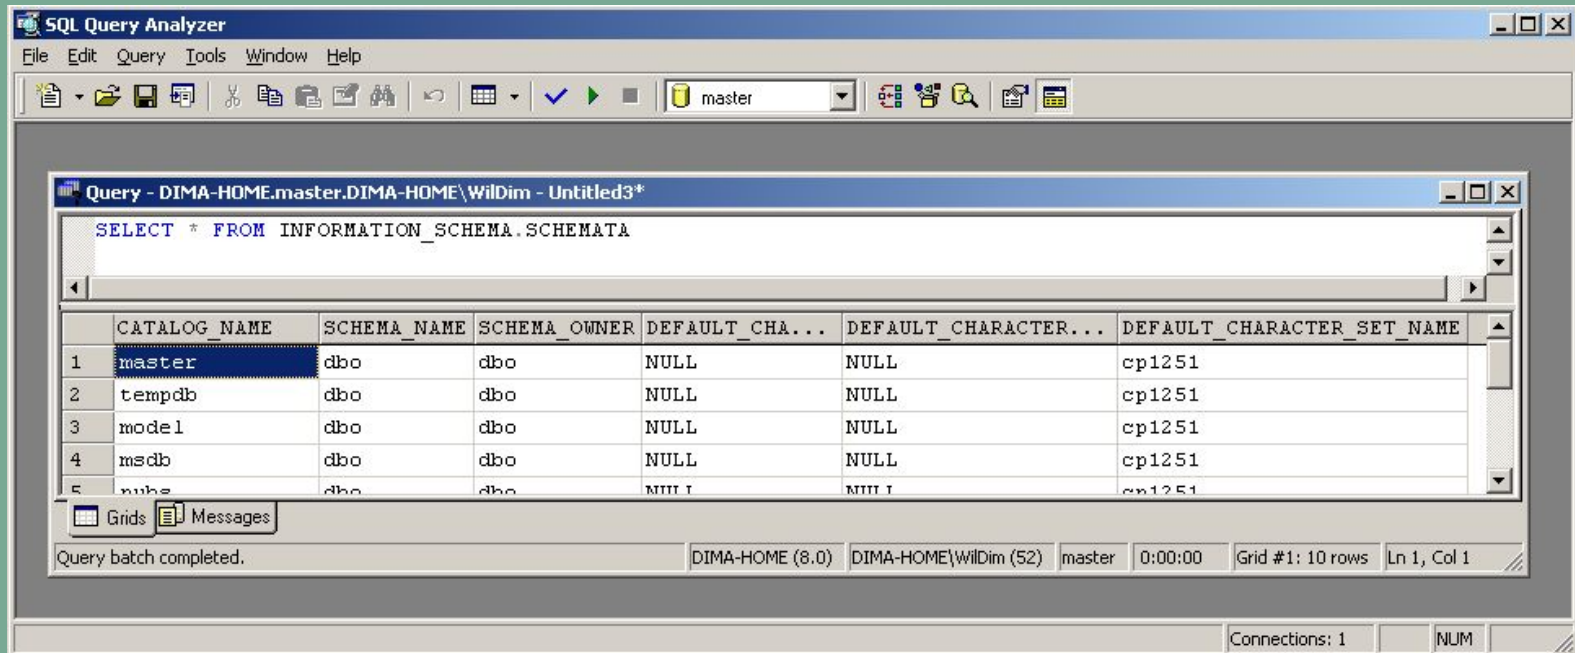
SQL Query Analyzer

File Edit Query Tools Window Help

master

Query - DIMA-HOME.master.DIMA-HOME\WilDim - Untitled3*

SELECT * FROM INFORMATION_SCHEMA.SCHEMATA

| | CATALOG_NAME | SCHEMA_NAME | SCHEMA_OWNER | DEFAULT_CHA... | DEFAULT_CHARACTER... | DEFAULT_CHARACTER_SET_NAME |
|---|---|---|---|---|---|---|
| 1 | master | dbo | dbo | NULL | NULL | cp1251 |
| 2 | tempdb | dbo | dbo | NULL | NULL | cp1251 |
| 3 | model | dbo | dbo | NULL | NULL | cp1251 |
| 4 | msdb | dbo | dbo | NULL | NULL | cp1251 |
| 5 | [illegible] | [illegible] | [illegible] | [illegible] | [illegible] | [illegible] |

Grids Messages

Query batch completed. DIMA-HOME (8.0) DIMA-HOME\WilDim (52) master 0:00:00 Grid #1: 10 rows Ln 1, Col 1

Connections: 1 NUM